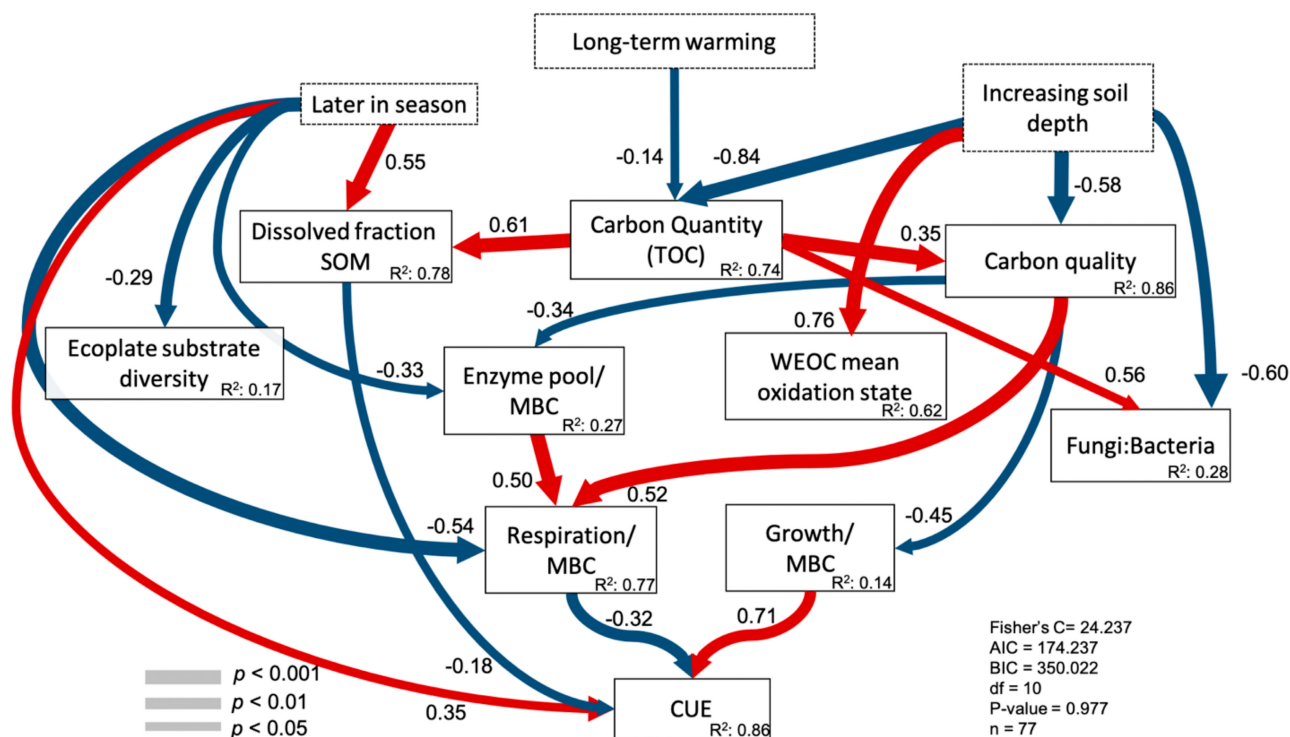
Long-term warming

Later in season

Increasing soil depth

0.55

-0.14

-0.84

-0.58

Dissolved fraction SOM R²: 0.78

0.61

Carbon Quantity (TOC) R²: 0.74

0.35

Carbon quality R²: 0.86

-0.29

-0.34

0.76

Ecoplate substrate diversity R²: 0.17

-0.33

Enzyme pool/ MBC R²: 0.27

WEOC mean oxidation state R²: 0.62

0.56

-0.60

Fungi:Bacteria R²: 0.28

0.50

0.52

-0.54

Respiration/ MBC R²: 0.77

-0.45

Growth/ MBC R²: 0.14

-0.32

0.71

Fisher's C= 24.237
AIC = 174.237
BIC = 350.022
df = 10
P-value = 0.977
n = 77

$p$ < 0.001
$p$ < 0.01
$p$ < 0.05

-0.18

0.35

CUE R²: 0.86